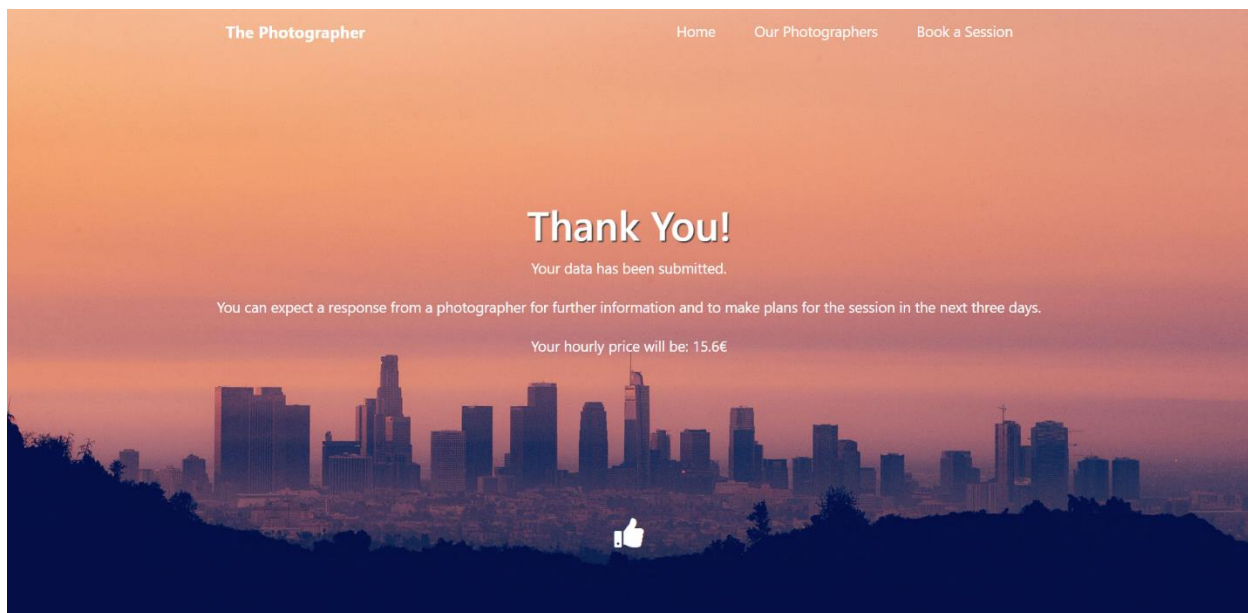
The Photographer

Home Our Photographers Book a Session

Thank You!

Your data has been submitted.

You can expect a response from a photographer for further information and to make plans for the session in the next three days.

Your hourly price will be: 15.6€